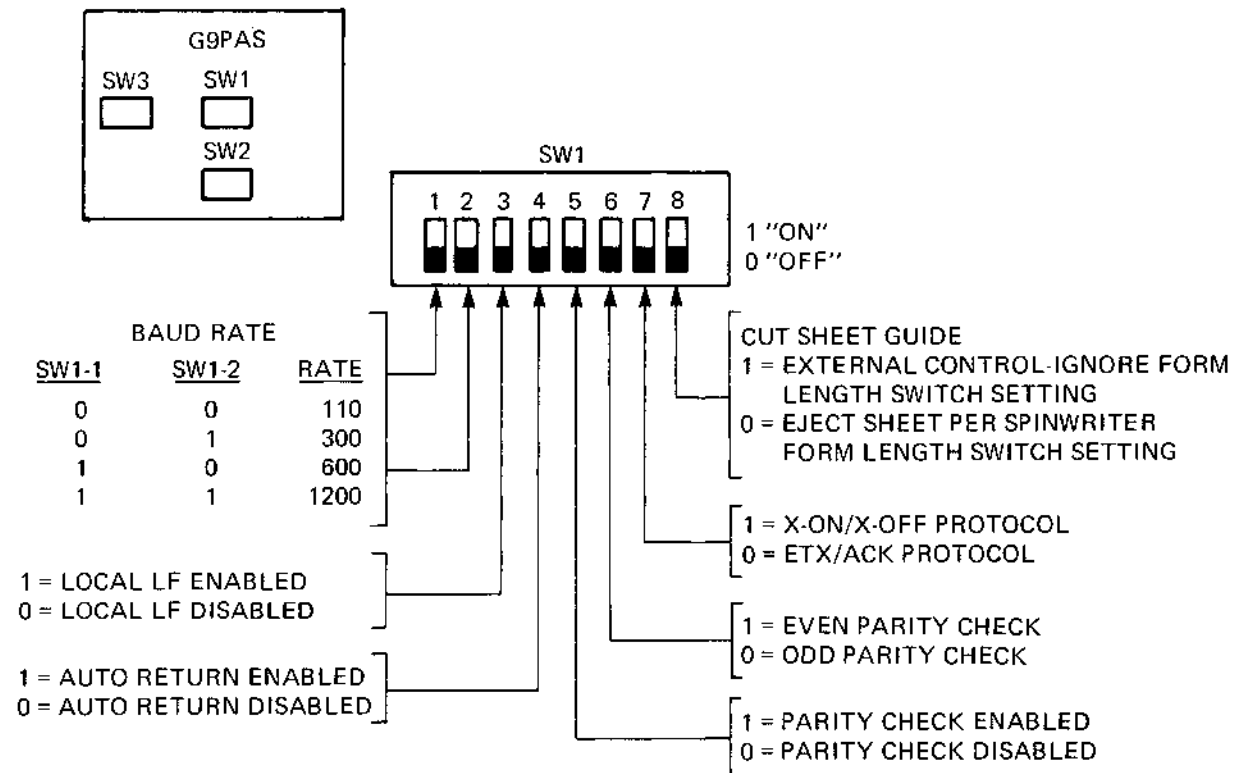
G9PAS

SW3 SW1

SW2

SW1

1 2 3 4 5 6 7 8

1 "ON"
0 "OFF"

BAUD RATE

| SW1-1 | SW1-2 | RATE |
|---|---|---|
| 0 | 0 | 110 |
| 0 | 1 | 300 |
| 1 | 0 | 600 |
| 1 | 1 | 1200 |

1 = LOCAL LF ENABLED
0 = LOCAL LF DISABLED

1 = AUTO RETURN ENABLED
0 = AUTO RETURN DISABLED

CUT SHEET GUIDE
1 = EXTERNAL CONTROL-IGNORE FORM LENGTH SWITCH SETTING
0 = EJECT SHEET PER SPINWRITER FORM LENGTH SWITCH SETTING

1 = X-ON/X-OFF PROTOCOL
0 = ETX/ACK PROTOCOL

1 = EVEN PARITY CHECK
0 = ODD PARITY CHECK

1 = PARITY CHECK ENABLED
0 = PARITY CHECK DISABLED